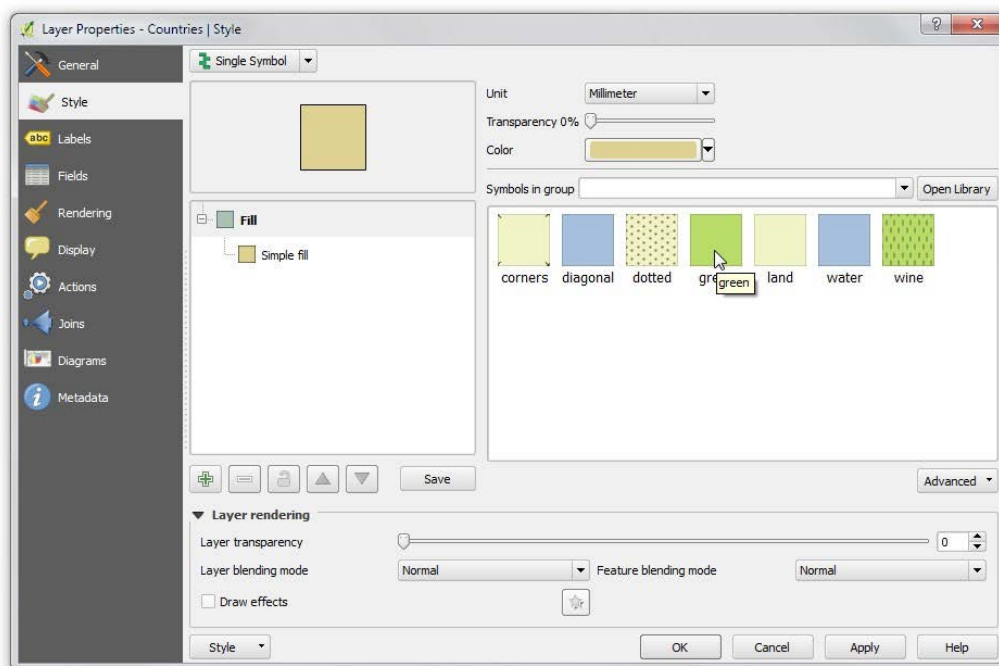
Layer Properties - Countries | Style

?
x

General
Style
abc Labels
Fields
Rendering
Display
Actions
Joins
Diagrams
Metadata

Single Symbol

Unit
Millimeter
Transparency 0%
Color

Symbols in group
Open Library

Fill
Simple fill

corners
diagonal
dotted
gr
green
land
water
wine

Save

Advanced

Layer rendering
Layer transparency
0
Layer blending mode
Normal
Feature blending mode
Normal
Draw effects

Style
OK
Cancel
Apply
Help